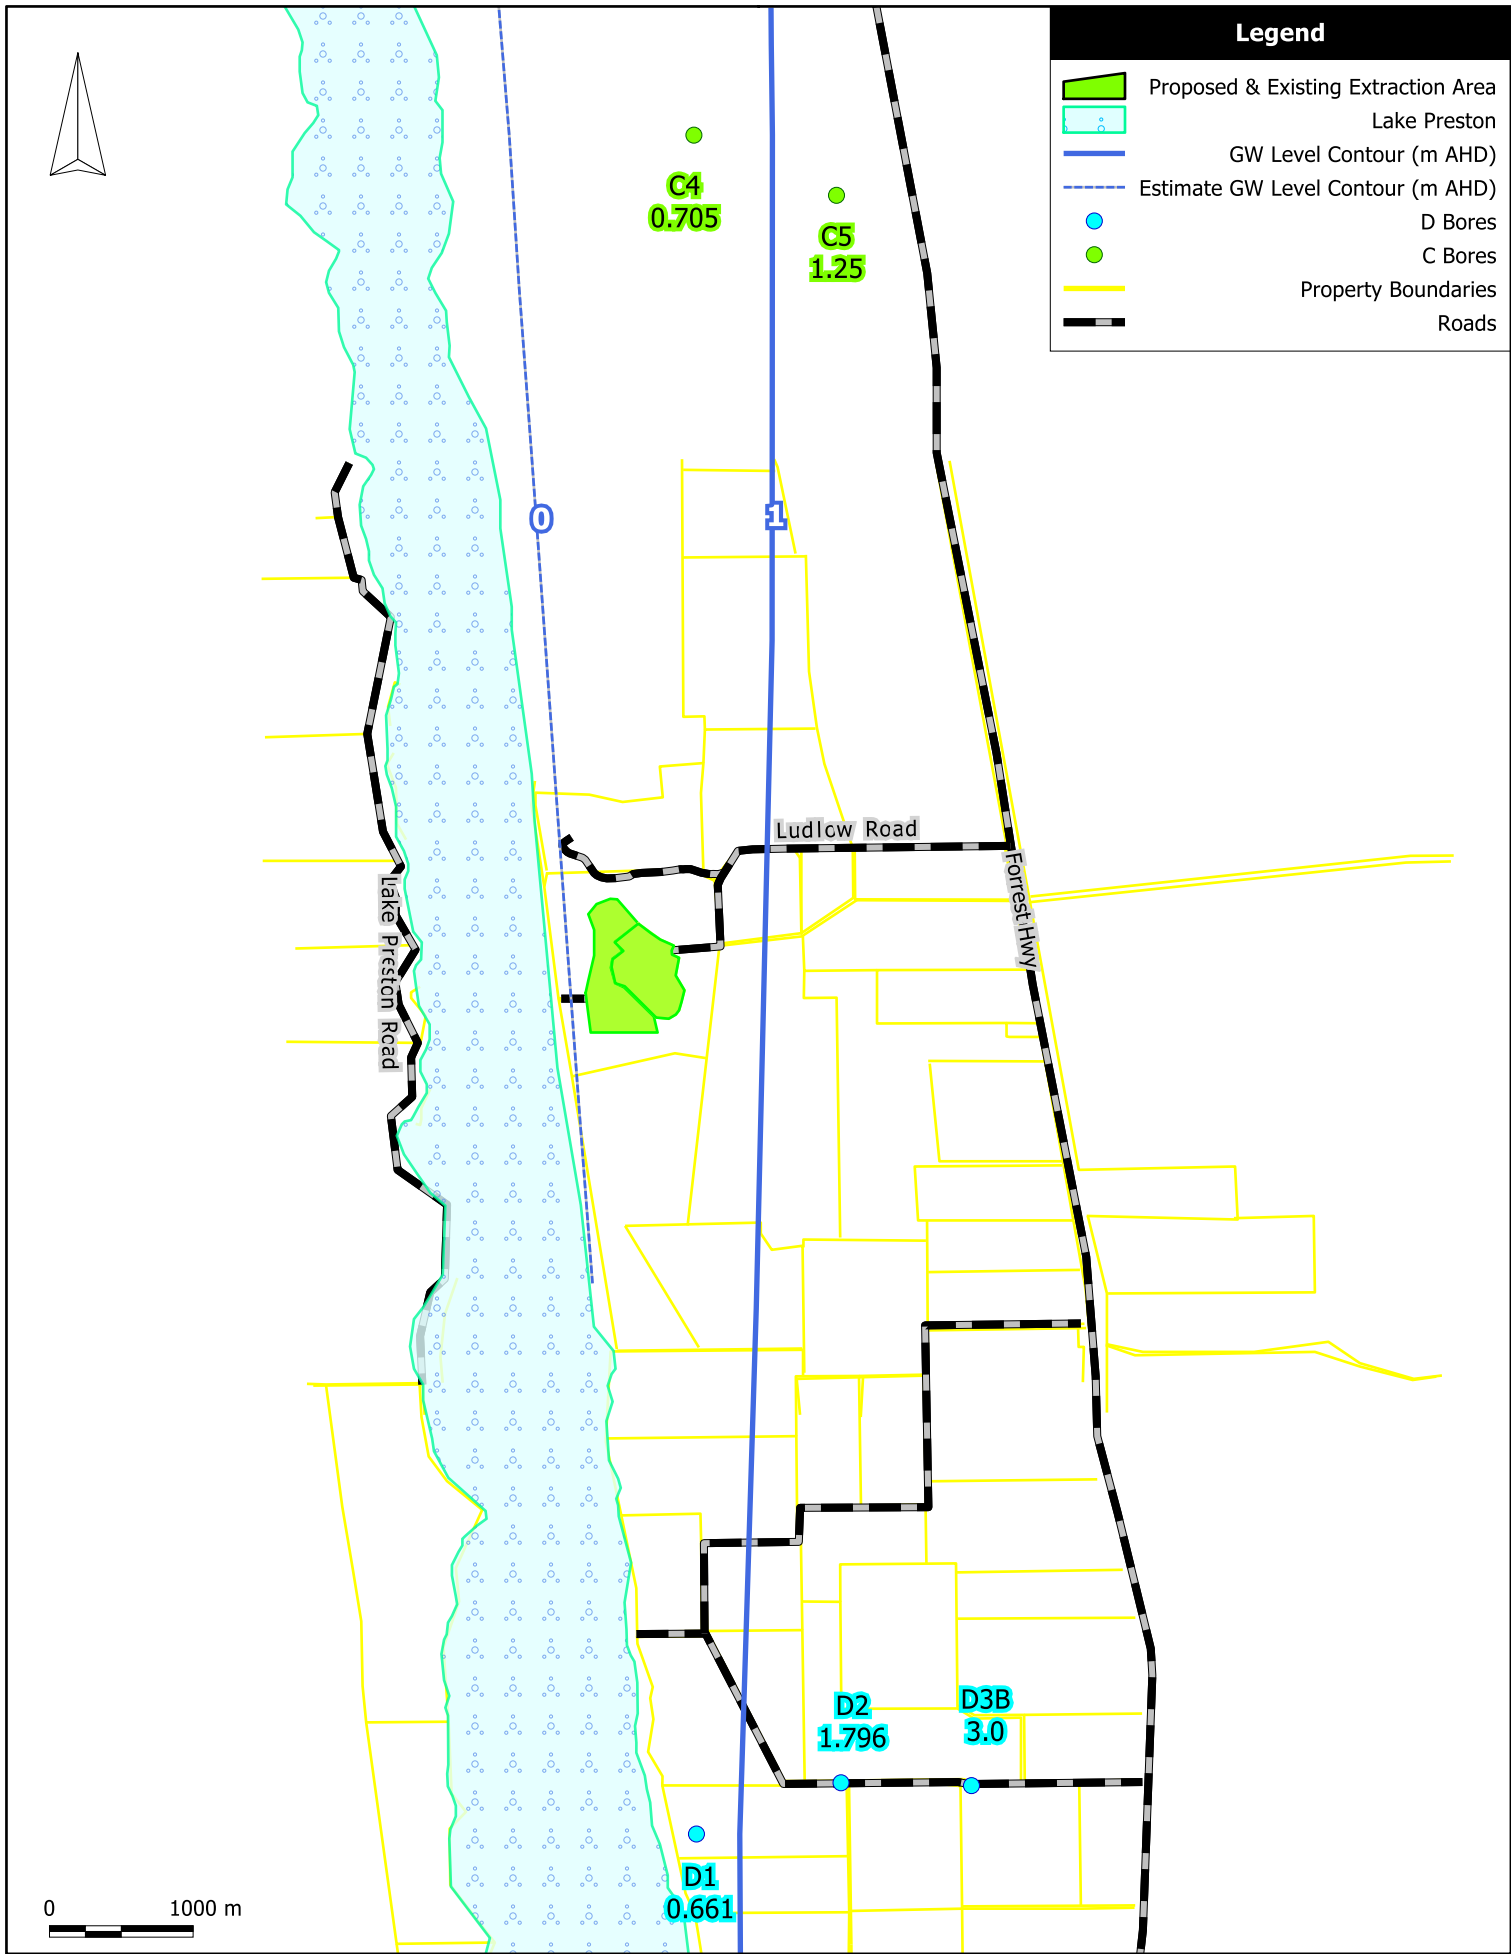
Legend
Proposed & Existing Extraction Area
Lake Preston
GW Level Contour (m AHD)
Estimate GW Level Contour (m AHD)
D Bores
C Bores
Property Boundaries
Roads

C4
0.705

C5
1.25

0

1

Ludlow Road

Forrest Hwy

Lake Preston Road

D2
1.796

D3B
3.0

D1
0.661

0 1000 m